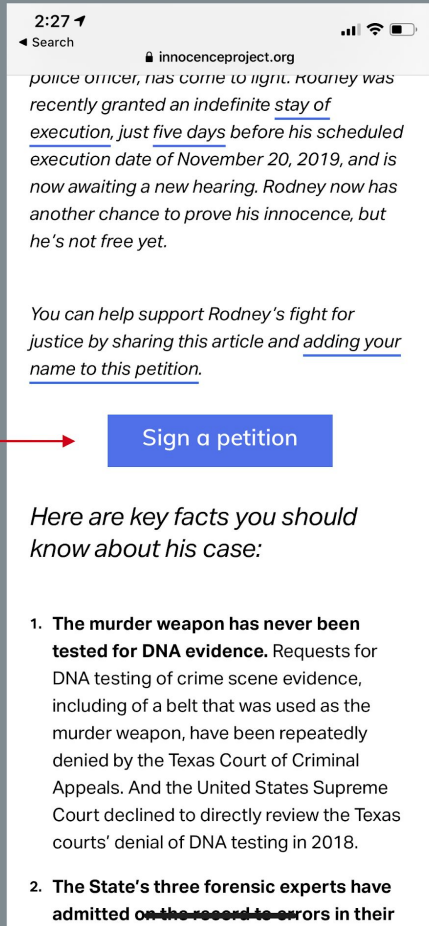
2:27
◂ Search
innocenceproject.org

police officer, has come to light. Rodney was recently granted an indefinite stay of execution, just five days before his scheduled execution date of November 20, 2019, and is now awaiting a new hearing. Rodney now has another chance to prove his innocence, but he's not free yet.

You can help support Rodney's fight for justice by sharing this article and adding your name to this petition.

Sign a petition

Here are key facts you should know about his case:

1. The murder weapon has never been tested for DNA evidence. Requests for DNA testing of crime scene evidence, including of a belt that was used as the murder weapon, have been repeatedly denied by the Texas Court of Criminal Appeals. And the United States Supreme Court declined to directly review the Texas courts' denial of DNA testing in 2018.

2. The State's three forensic experts have admitted on the record to errors in their